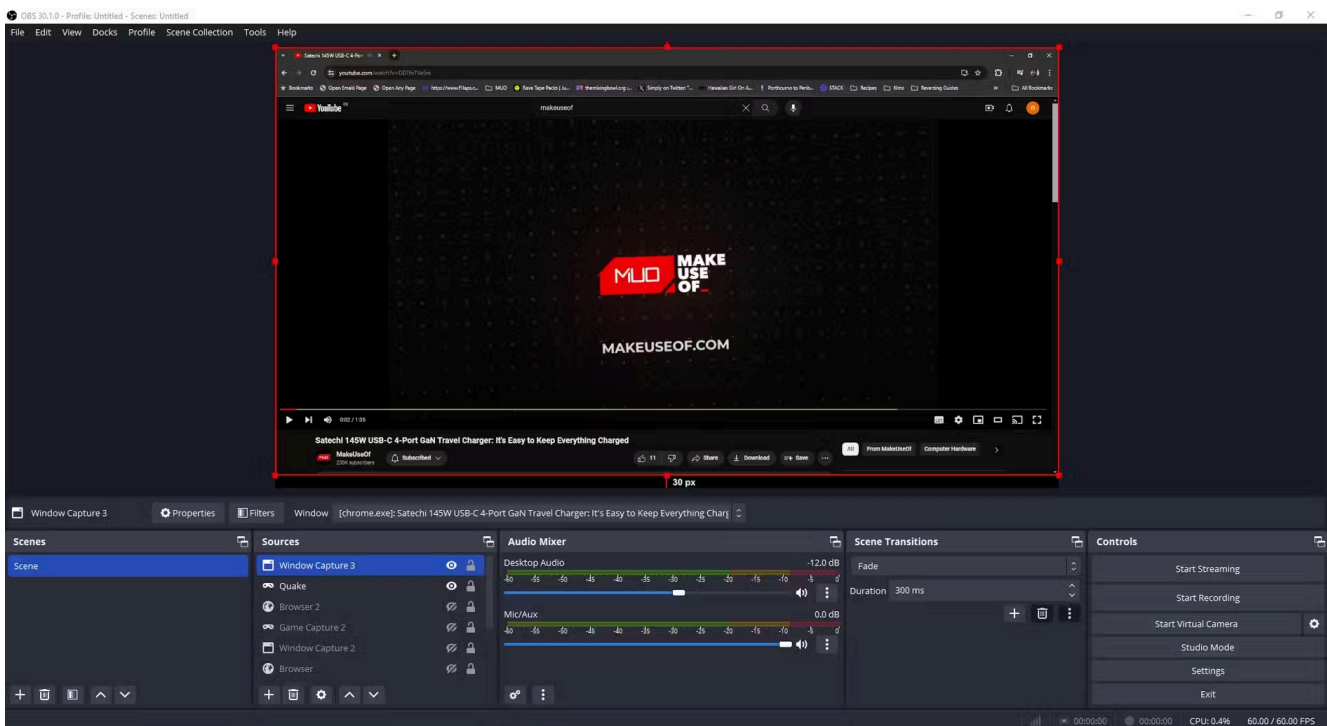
OBS 30.1.0 - Profile: Untitled - Scenes: Untitled

File Edit View Docks Profile Scene Collection Tools Help

Satechi 145W USB-C 4-Por

youtube.com/watch?v=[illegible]

Bookmarks Open Email Page Open Any Page MUO themixingbowl.org Simply on Twitter Hawaiian Girl On A... Porthcurno to Penb... STACK Recipes Films Reverting Guides All Bookmarks

YouTube

makeuseof

MUO MAKE USE OF

MAKEUSEOF.COM

0:02 / 1:35

Satechi 145W USB-C 4-Port GaN Travel Charger: It's Easy to Keep Everything Charged

MakeUseOf
230K subscribers

Subscribed

11

Share

Download

Save

All From MakeUseOf Computer Hardware

30 px

Window Capture 3 Properties Filters Window [chrome.exe]: Satechi 145W USB-C 4-Port GaN Travel Charger: It's Easy to Keep Everything Charg

Scenes
Scene

Sources
Window Capture 3
Quake
Browser 2
Game Capture 2
Window Capture 2
Browser

Audio Mixer
Desktop Audio -12.0 dB
-60 -55 -50 -45 -40 -35 -30 -25 -20 -15 -10 -5 0
Mic/Aux 0.0 dB
-60 -55 -50 -45 -40 -35 -30 -25 -20 -15 -10 -5 0

Scene Transitions
Fade
Duration 300 ms

Controls
Start Streaming
Start Recording
Start Virtual Camera
Studio Mode
Settings
Exit

00:00:00 00:00:00 CPU: 0.4% 60.00 / 60.00 FPS